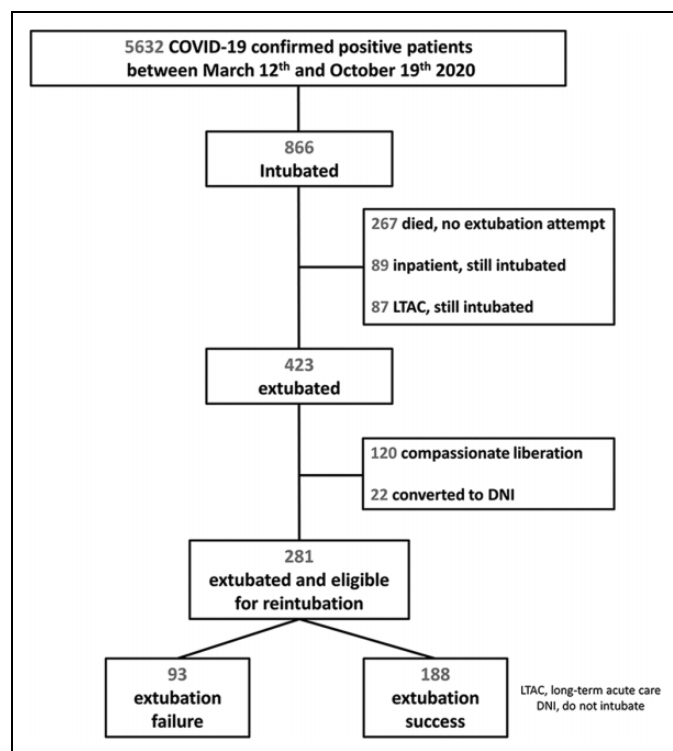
5632 COVID-19 confirmed positive patients between March 12$^{th}$ and October 19$^{th}$ 2020

866
Intubated

267 died, no extubation attempt

89 inpatient, still intubated

87 LTAC, still intubated

423
extubated

120 compassionate liberation

22 converted to DNI

281
extubated and eligible for reintubation

93
extubation failure

188
extubation success

LTAC, long-term acute care
DNI, do not intubate